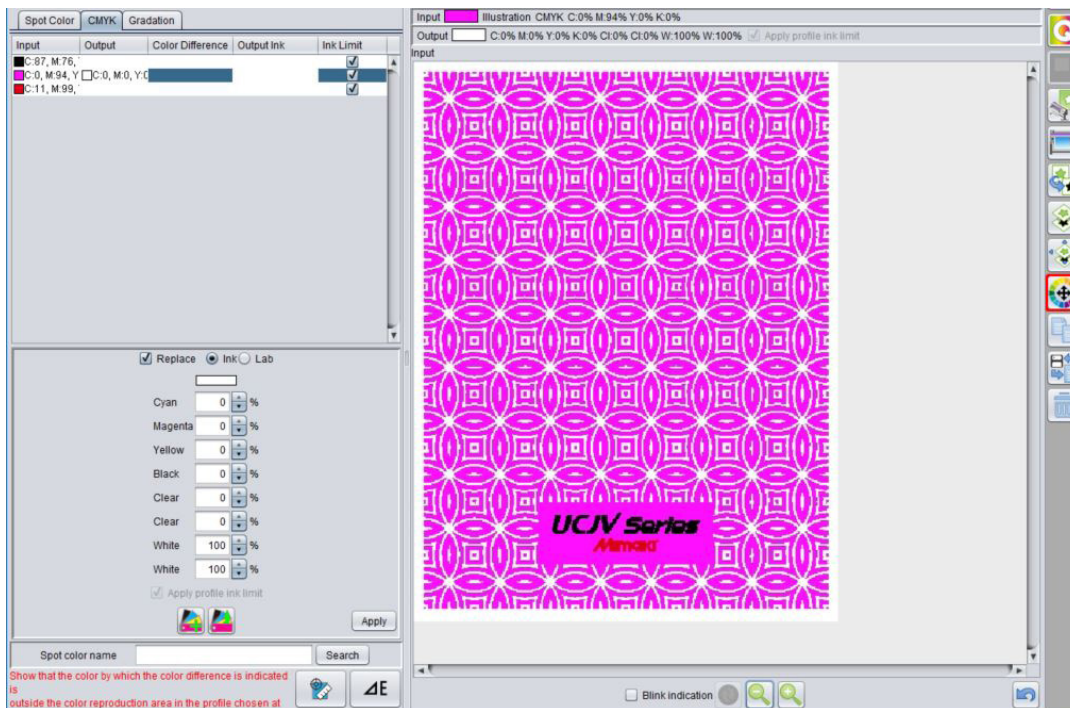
Spot Color | CMYK | Gradation

| Input | Output | Color Difference | Output Ink | Ink Limit |
|---|---|---|---|---|
| C:87, M:76, | | | | ☑ |
| C:0, M:94, Y | C:0, M:0, Y:0 | | | ☑ |
| C:11, M:99, | | | | ☑ |

☑ Replace ◉ Ink ○ Lab

Cyan 0 %
Magenta 0 %
Yellow 0 %
Black 0 %
Clear 0 %
Clear 0 %
White 100 %
White 100 %

☑ Apply profile ink limit

Apply

Spot color name Search

Show that the color by which the color difference is indicated is outside the color reproduction area in the profile chosen at

ΔE

Input Illustration CMYK C:0% M:94% Y:0% K:0%
Output C:0% M:0% Y:0% K:0% Cl:0% Cl:0% W:100% W:100% ☑ Apply profile ink limit
Input

UCJV Series
Mimaki

Blink indication